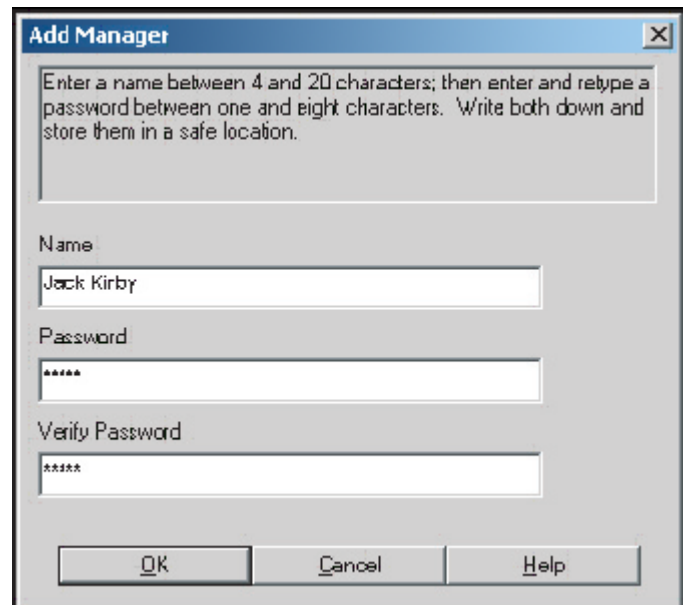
Add Manager

Enter a name between 4 and 20 characters; then enter and retype a password between one and eight characters. Write both down and store them in a safe location.

Name

Jack Kirby

Password

*****

Verify Password

*****

OK

Cancel

Help